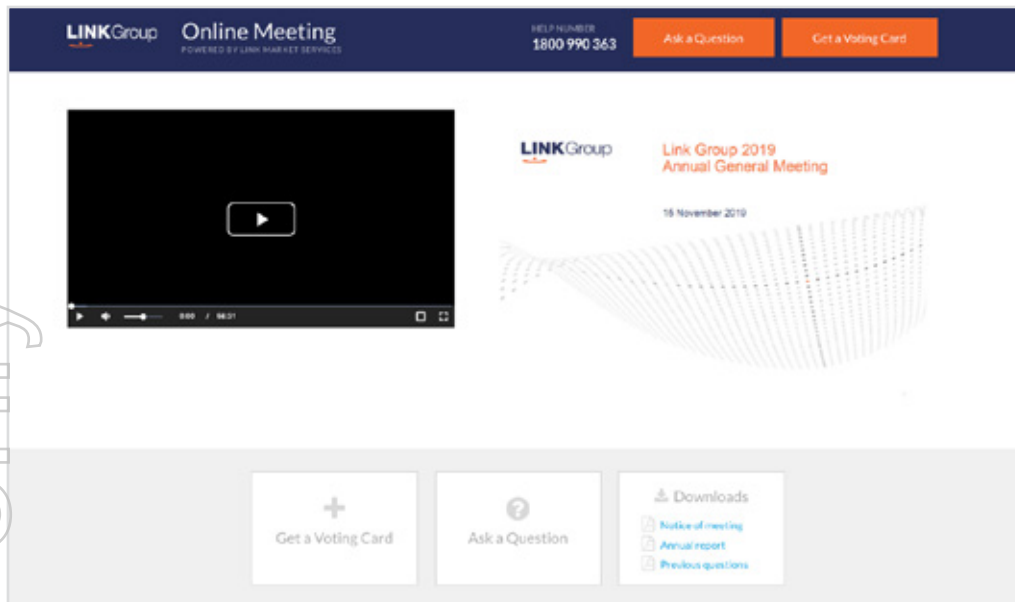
LINKGroup Online Meeting
POWERED BY LINK MARKET SERVICES

HELP NUMBER
1800 990 363

Ask a Question

Get a Voting Card

0:00 / 56:31

LINKGroup

Link Group 2019
Annual General Meeting

15 November 2019

Get a Voting Card

Ask a Question

Downloads
Notice of meeting
Annual report
Previous questions